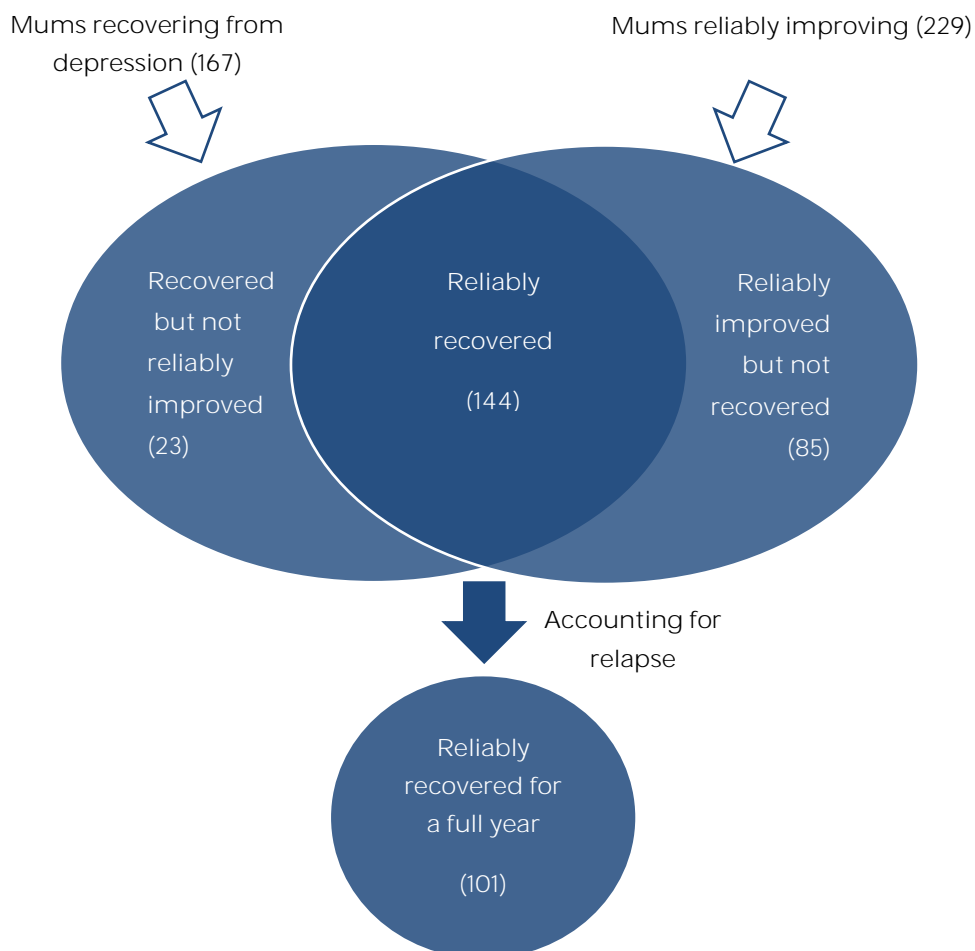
Mums recovering from depression (167)

Mums reliably improving (229)

Recovered but not reliably improved (23)

Reliably recovered (144)

Reliably improved but not recovered (85)

Accounting for relapse

Reliably recovered for a full year (101)